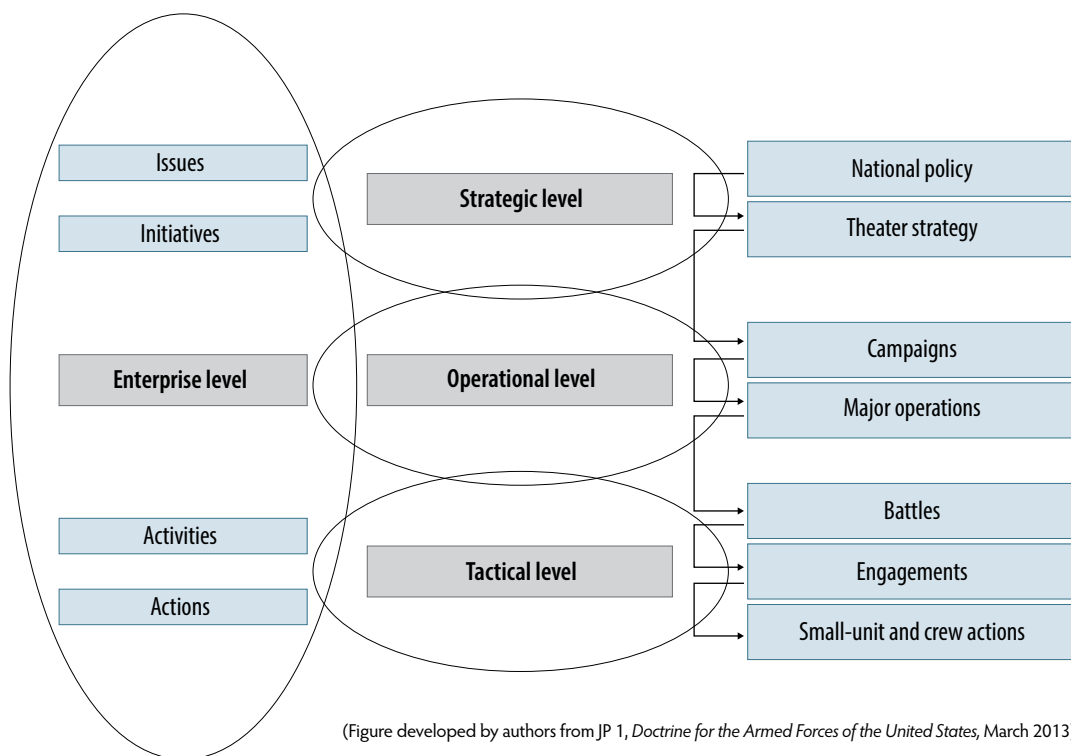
Issues

Initiatives

Enterprise level

Activities

Actions

Strategic level

Operational level

Tactical level

National policy

Theater strategy

Campaigns

Major operations

Battles

Engagements

Small-unit and crew actions

(Figure developed by authors from JP 1, *Doctrine for the Armed Forces of the United States,* March 2013